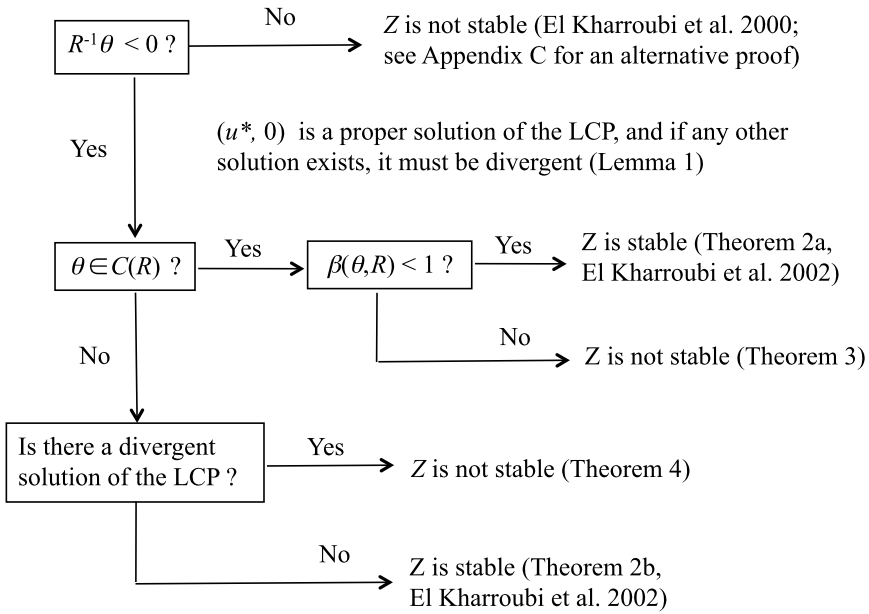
$R^{-1}\theta < 0$ ?

No

$Z$ is not stable (El Kharroubi et al. 2000; see Appendix C for an alternative proof)

Yes

$(u^{*}, 0)$ is a proper solution of the LCP, and if any other solution exists, it must be divergent (Lemma 1)

$\theta \in C(R)$ ?

Yes

$\beta(\theta, R) < 1$ ?

Yes

Z is stable (Theorem 2a, El Kharroubi et al. 2002)

No

Z is not stable (Theorem 3)

No

Is there a divergent solution of the LCP ?

Yes

$Z$ is not stable (Theorem 4)

No

Z is stable (Theorem 2b, El Kharroubi et al. 2002)